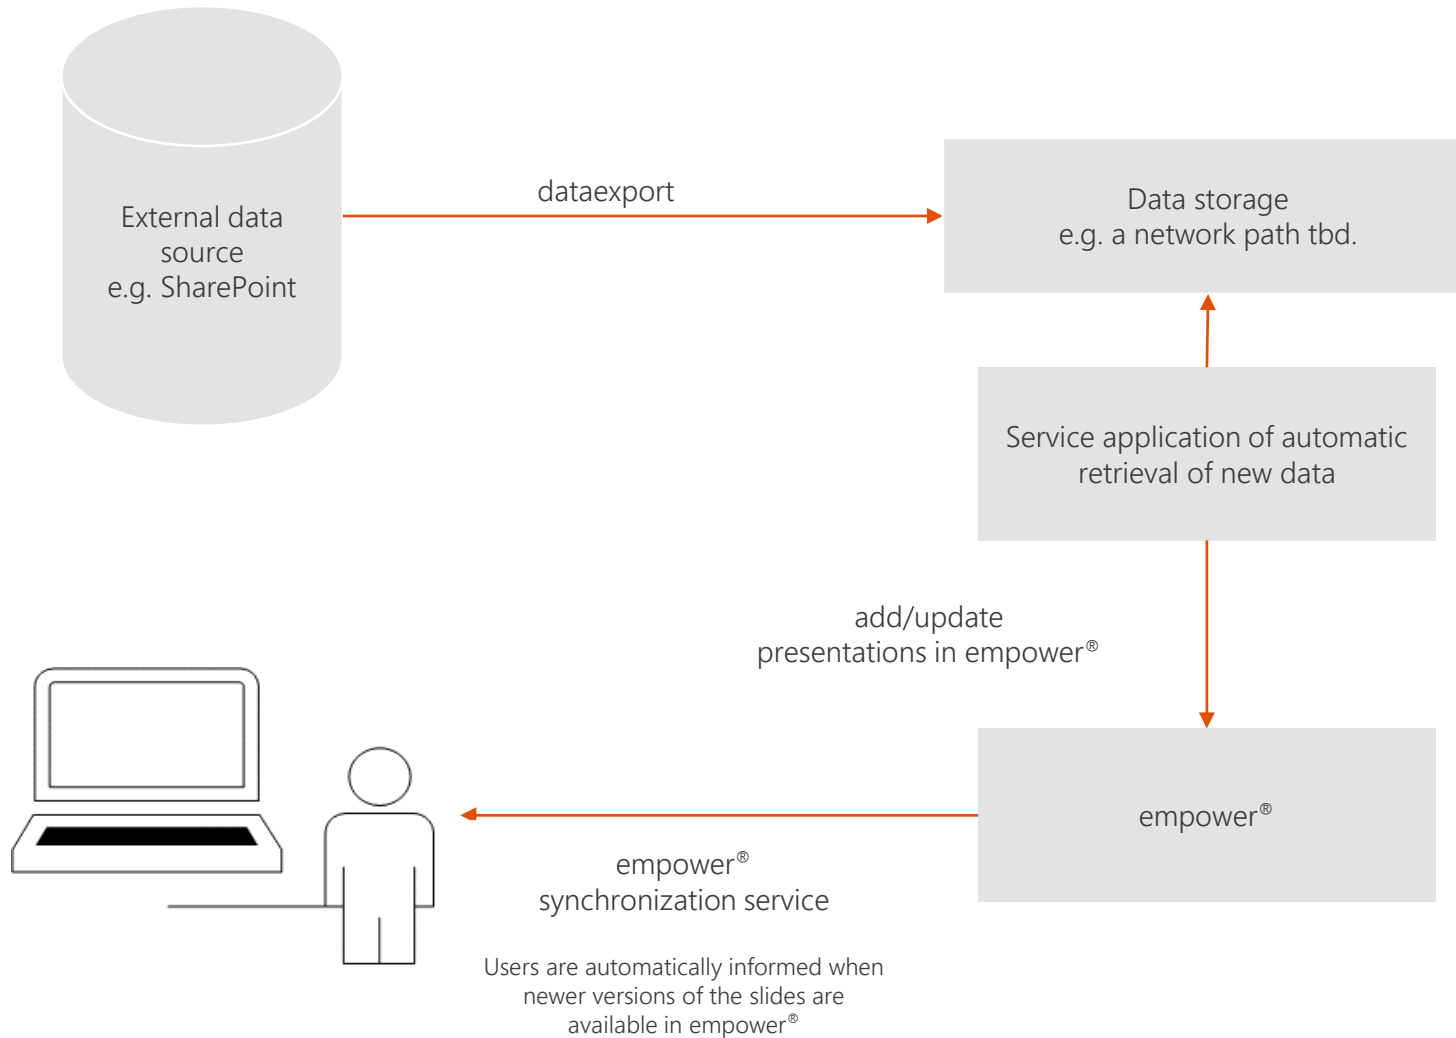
External data source e.g. SharePoint

dataexport

Data storage
e.g. a network path tbd.

Service application of automatic retrieval of new data

add/update
presentations in empower®

empower®

empower®
synchronization service

Users are automatically informed when newer versions of the slides are available in empower®